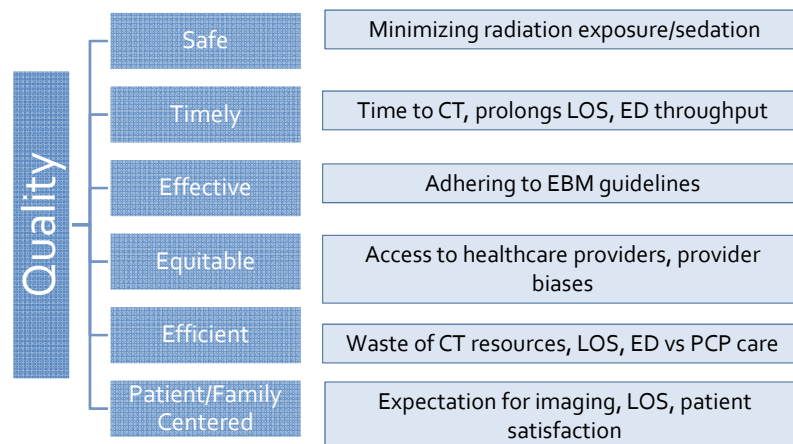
Quality

Safe

Minimizing radiation exposure/sedation

Timely

Time to CT, prolongs LOS, ED throughput

Effective

Adhering to EBM guidelines

Equitable

Access to healthcare providers, provider biases

Efficient

Waste of CT resources, LOS, ED vs PCP care

Patient/Family Centered

Expectation for imaging, LOS, patient satisfaction